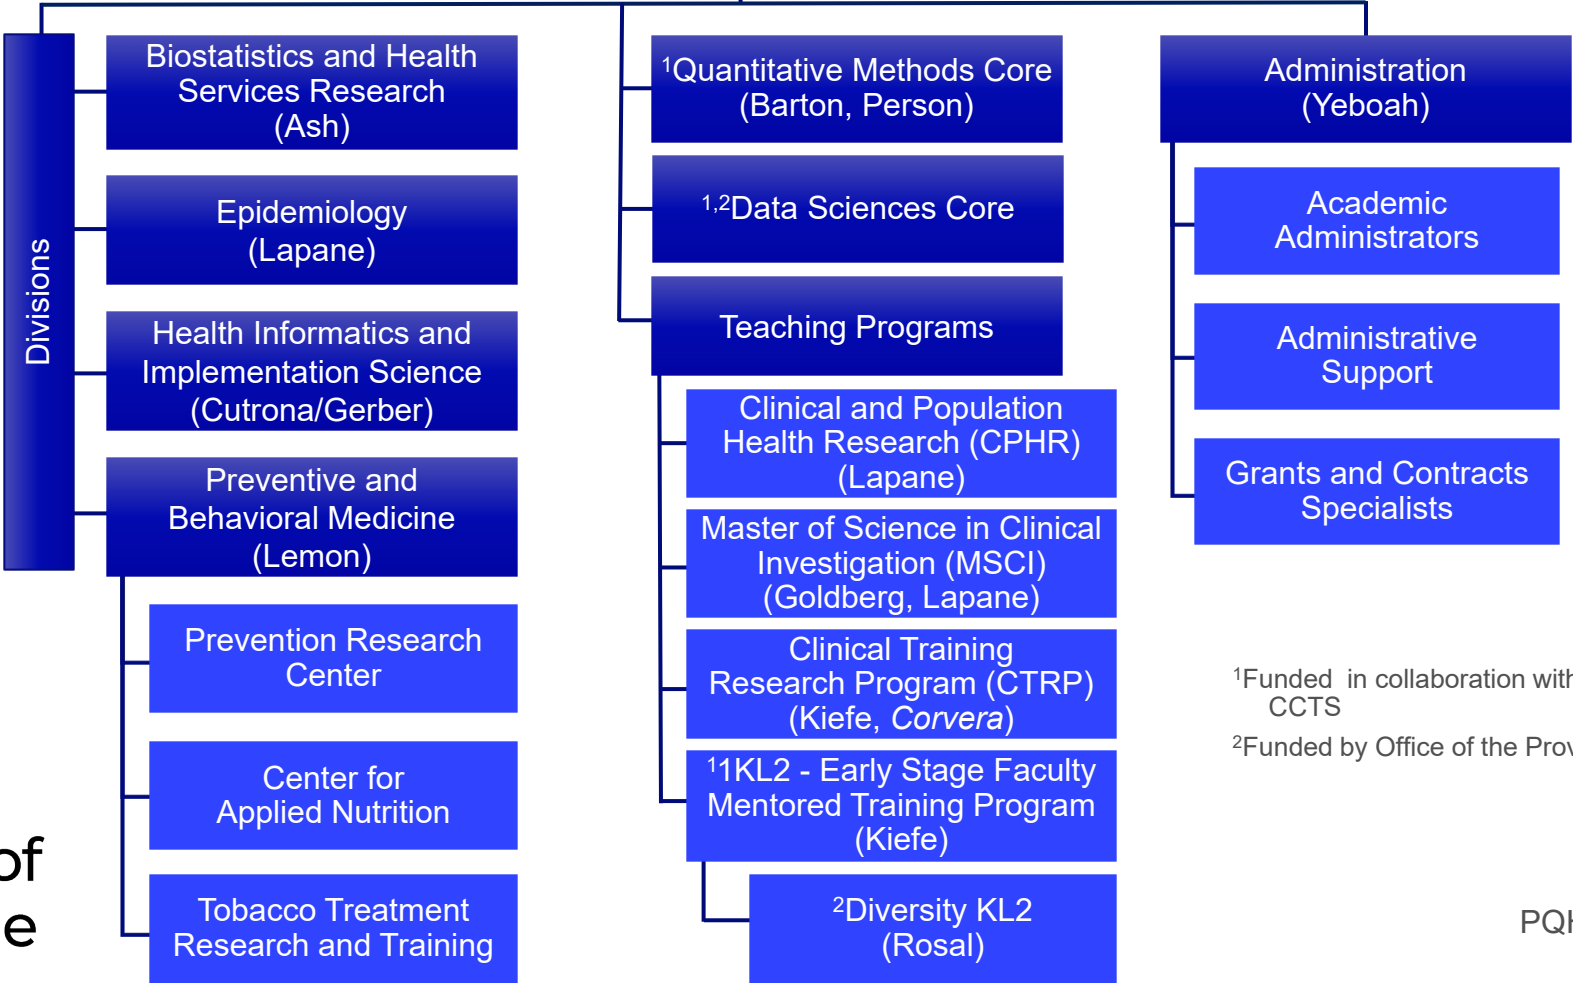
Divisions

Biostatistics and Health Services Research (Ash)

Epidemiology (Lapane)

Health Informatics and Implementation Science (Cutrona/Gerber)

Preventive and Behavioral Medicine (Lemon)

Prevention Research Center

Center for Applied Nutrition

Tobacco Treatment Research and Training

$^1$Quantitative Methods Core (Barton, Person)

$^{1,2}$Data Sciences Core

Teaching Programs

Clinical and Population Health Research (CPHR) (Lapane)

Master of Science in Clinical Investigation (MSCI) (Goldberg, Lapane)

Clinical Training Research Program (CTRP) (Kiefe, *Corvera*)

$^1$1KL2 - Early Stage Faculty Mentored Training Program (Kiefe)

$^2$Diversity KL2 (Rosal)

Administration (Yeboah)

Academic Administrators

Administrative Support

Grants and Contracts Specialists

$^1$Funded in collaboration with CCTS

$^2$Funded by Office of the Prov

of
e

PQ